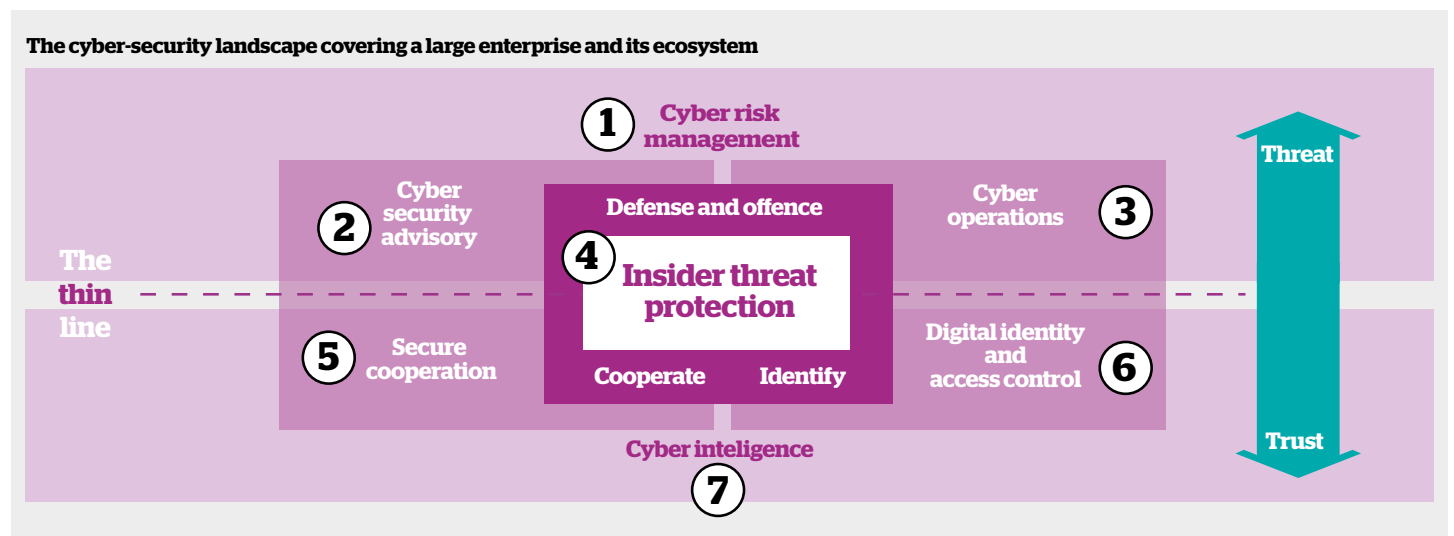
The cyber-security landscape covering a large enterprise and its ecosystem

1 Cyber risk management

2 Cyber security advisory

Defense and offence

4 Insider threat protection

Cooperate Identify

Cyber operations 3

Threat

The thin line

5 Secure cooperation

Digital identity and access control 6

Trust

Cyber inteligence

7